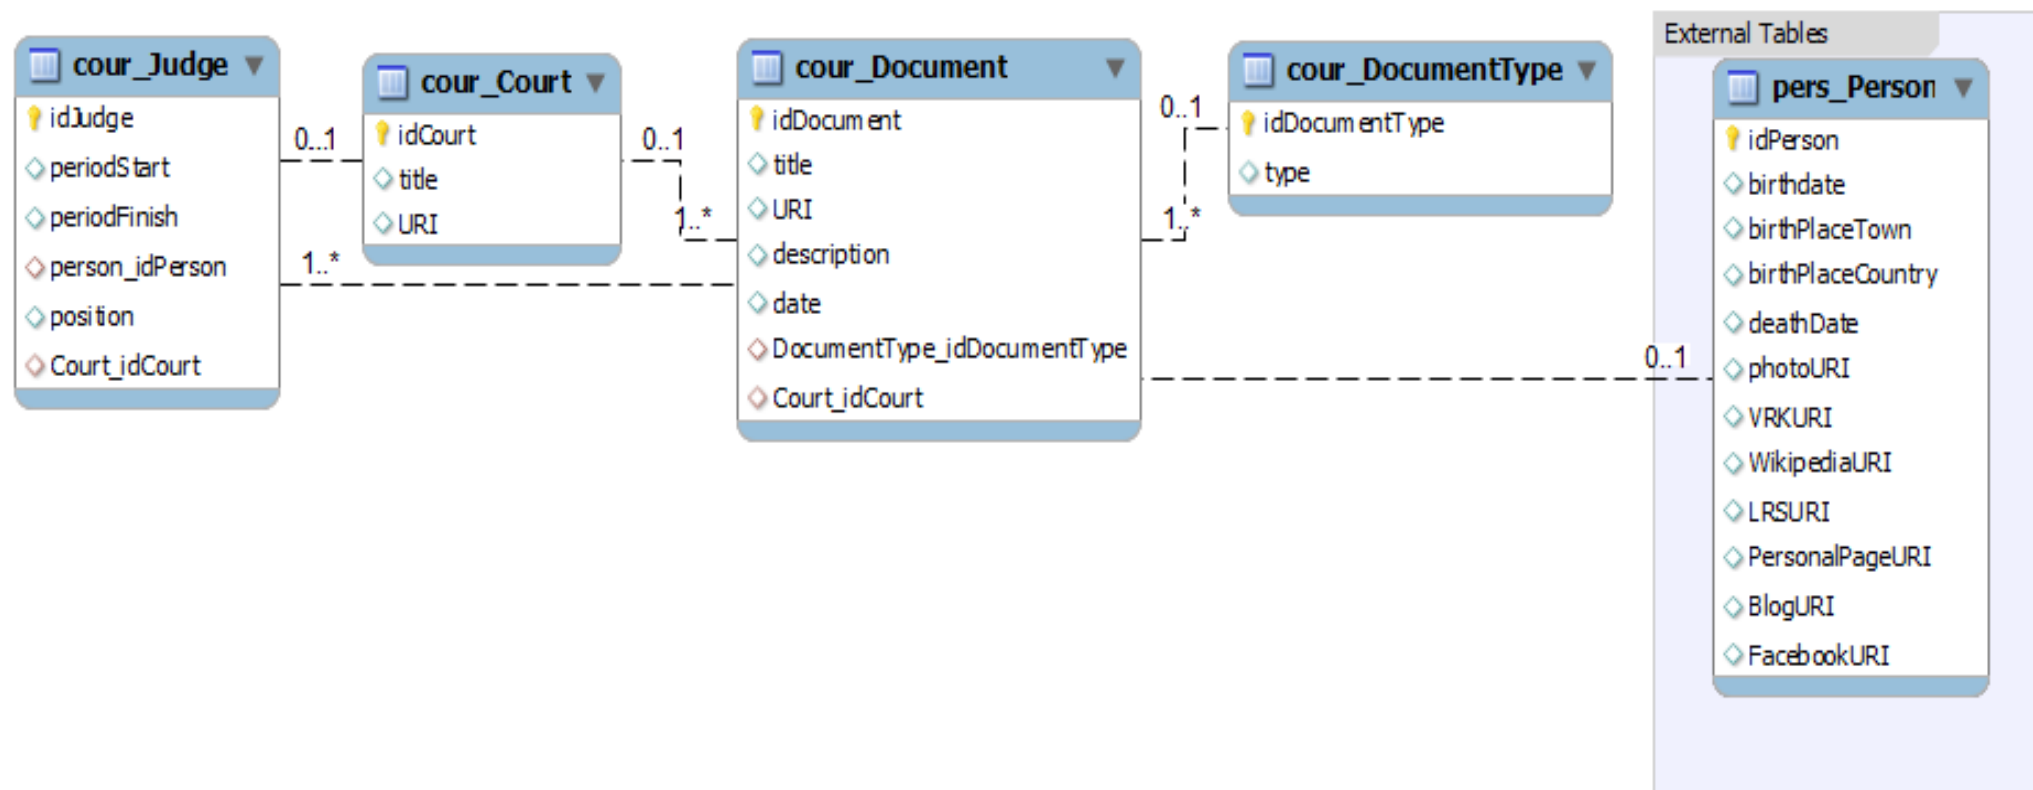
cour_Judge
idJudge
periodStart
periodFinish
person_idPerson
position
Court_idCourt

0..1

1..*

cour_Court
idCourt
title
URI

0..1

1..*

cour_Document
idDocument
title
URI
description
date
DocumentType_idDocumentType
Court_idCourt

0..1

1..*

cour_DocumentType
idDocumentType
type

0..1

External Tables

pers_Person
idPerson
birthdate
birthPlaceTown
birthPlaceCountry
deathDate
photoURI
VRKURI
WikipediaURI
LRSURI
PersonalPageURI
BlogURI
FacebookURI